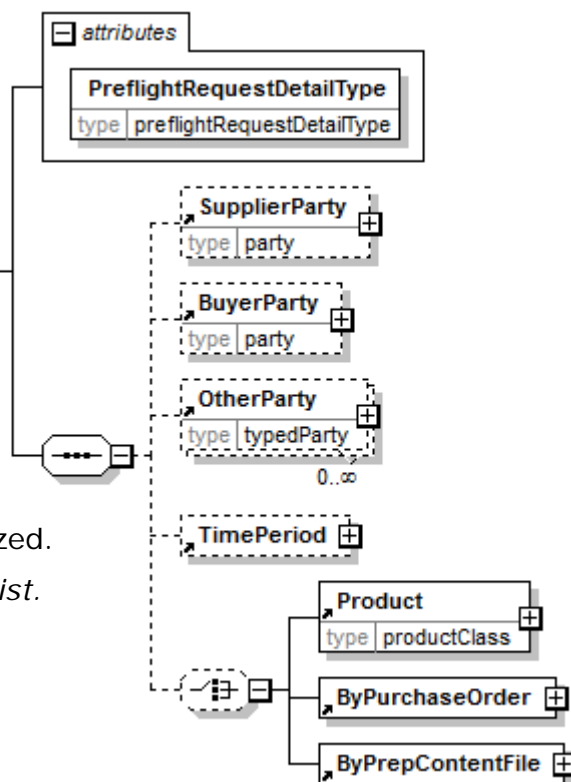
attributes

PreflightRequestDetailType
type preflightRequestDetailType

SupplierParty
type party

BuyerParty
type party

OtherParty
type typedParty
0..∞

zed.

ist.

TimePeriod

Product
type productClass

ByPurchaseOrder

ByPrepContentFile